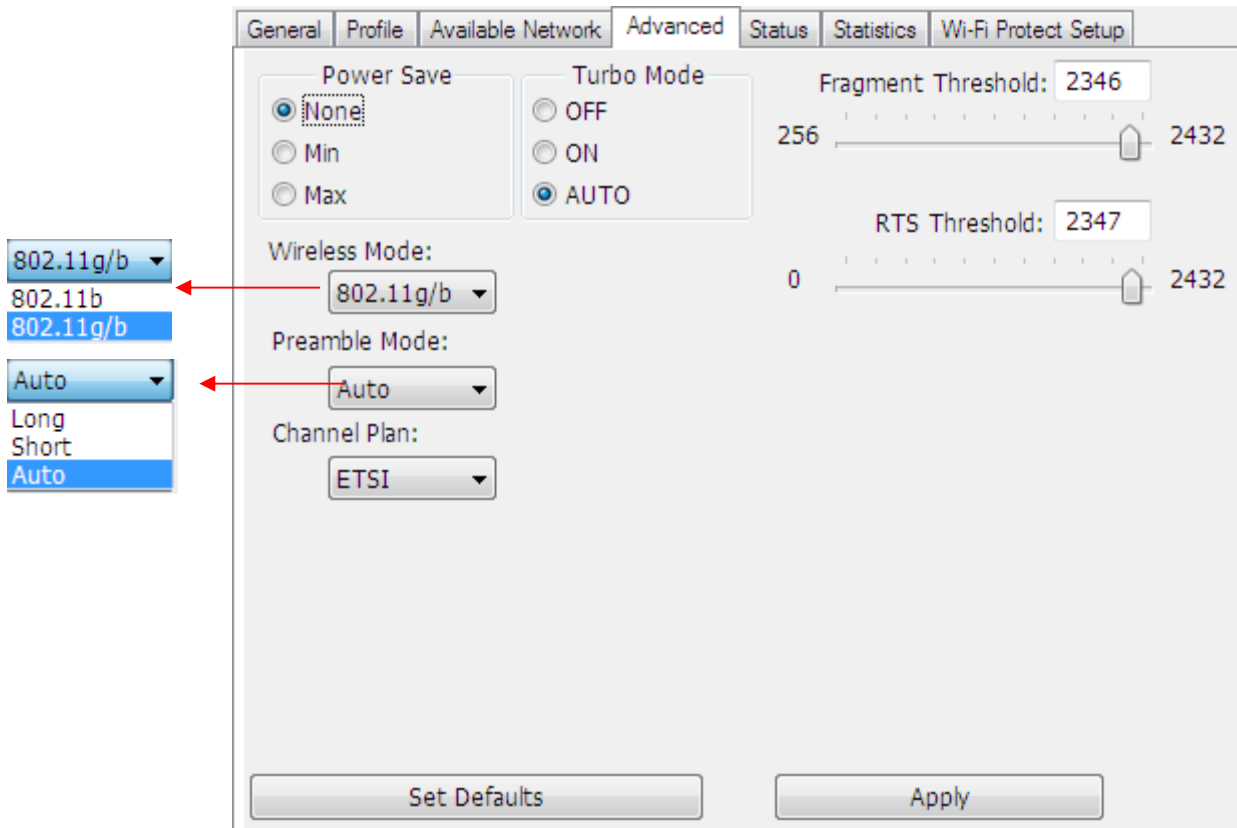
General | Profile | Available Network | Advanced | Status | Statistics | Wi-Fi Protect Setup

Power Save
None
Min
Max

Turbo Mode
OFF
ON
AUTO

Fragment Threshold: 2346
256
2432

RTS Threshold: 2347
0
2432

802.11g/b
802.11b
802.11g/b

Wireless Mode:
802.11g/b

Auto
Long
Short
Auto

Preamble Mode:
Auto

Channel Plan:
ETSI

Set Defaults

Apply